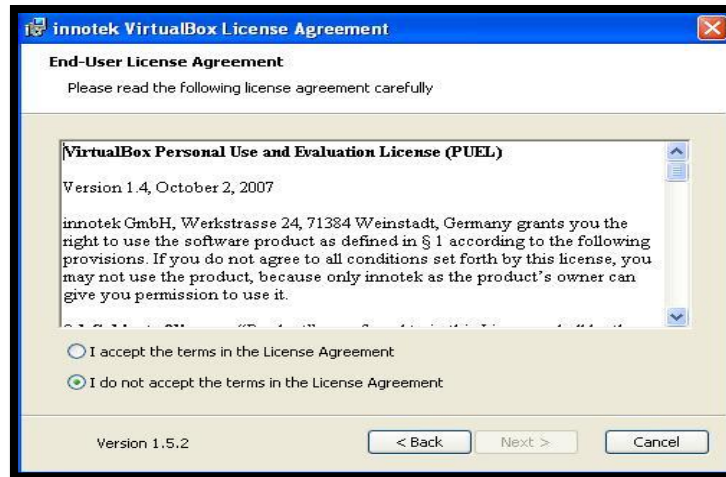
innotek VirtualBox License Agreement

End-User License Agreement

Please read the following license agreement carefully

VirtualBox Personal Use and Evaluation License (PUEL)

Version 1.4, October 2, 2007

innotek GmbH, Werkstrasse 24, 71384 Weinstadt, Germany grants you the right to use the software product as defined in § 1 according to the following provisions. If you do not agree to all conditions set forth by this license, you may not use the product, because only innotek as the product's owner can give you permission to use it.

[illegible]

I accept the terms in the License Agreement

I do not accept the terms in the License Agreement

Version 1.5.2

< Back

Next >

Cancel